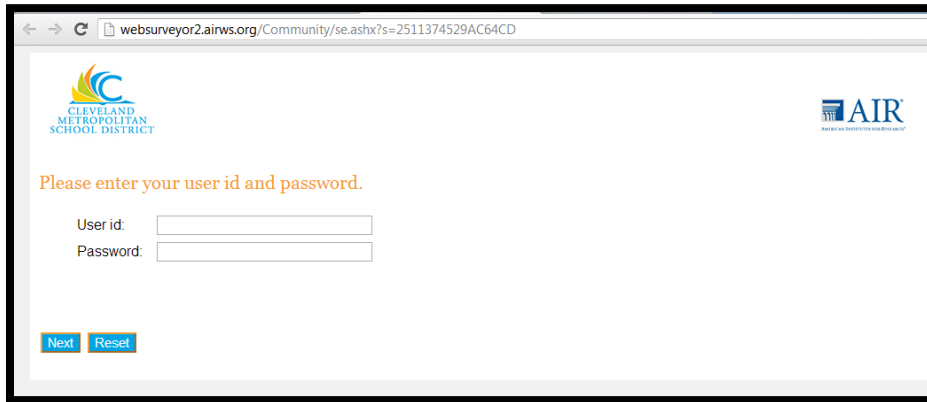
websurveyor2.airws.org/Community/se.ashx?s=2511374529AC64CD

CLEVELAND METROPOLITAN SCHOOL DISTRICT

AIR®
AMERICAN INSTITUTES FOR RESEARCH®

Please enter your user id and password.

User id:
Password:

Next Reset